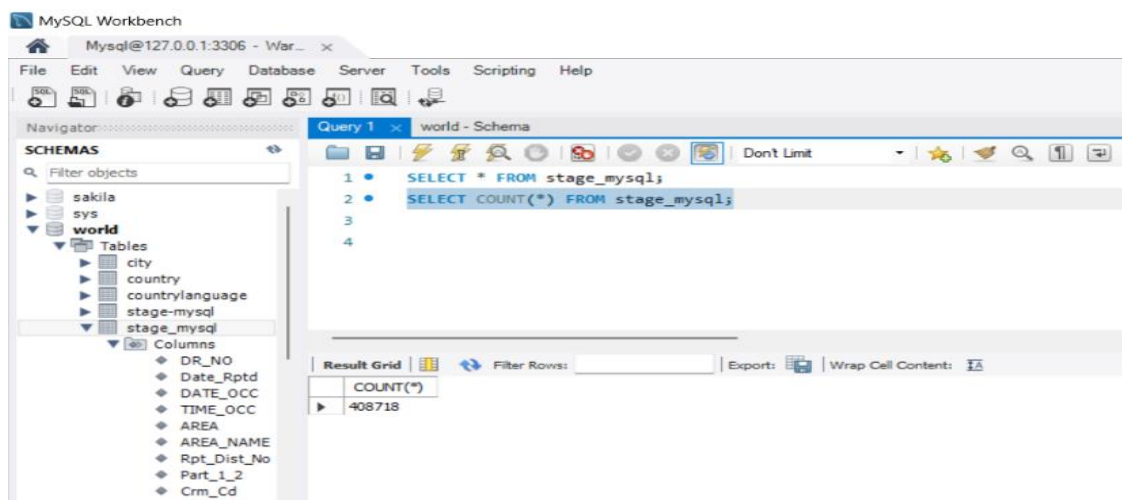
MySQL Workbench

Mysql@127.0.0.1:3306 - War... ×

File Edit View Query Database Server Tools Scripting Help

Navigator

SCHEMAS

Filter objects

sakila
sys
world
Tables
city
country
countrylanguage
stage-mysql
stage_mysql
Columns
DR_NO
Date_Rptd
DATE_OCC
TIME_OCC
AREA
AREA_NAME
Rpt_Dist_No
Part_1_2
Crm_Cd

Query 1 × world - Schema

Don't Limit

1 SELECT * FROM stage_mysql;
2 SELECT COUNT(*) FROM stage_mysql;
3
4

Result Grid Filter Rows: Export: Wrap Cell Content:

| COUNT(*) |
|---|
| 408718 |